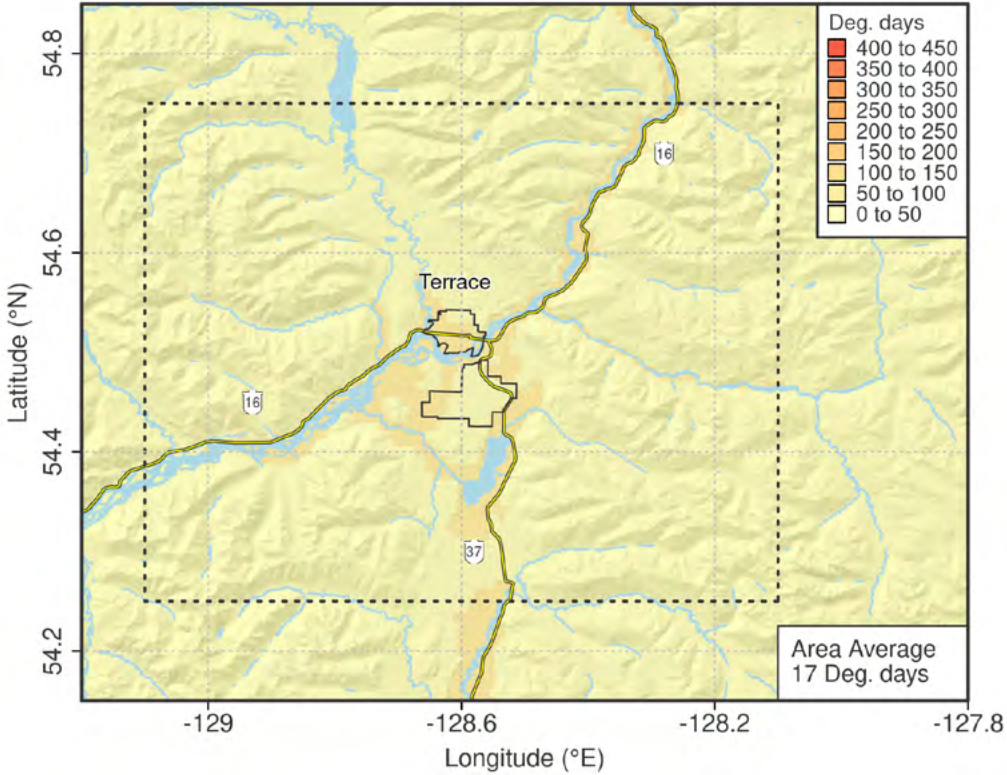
Deg. days
400 to 450
350 to 400
300 to 350
250 to 300
200 to 250
150 to 200
100 to 150
50 to 100
0 to 50

16

Terrace

16

37

Area Average
17 Deg. days

54.8
54.6
54.4
54.2

Latitude (°N)

-129
-128.6
-128.2
-127.8

Longitude (°E)